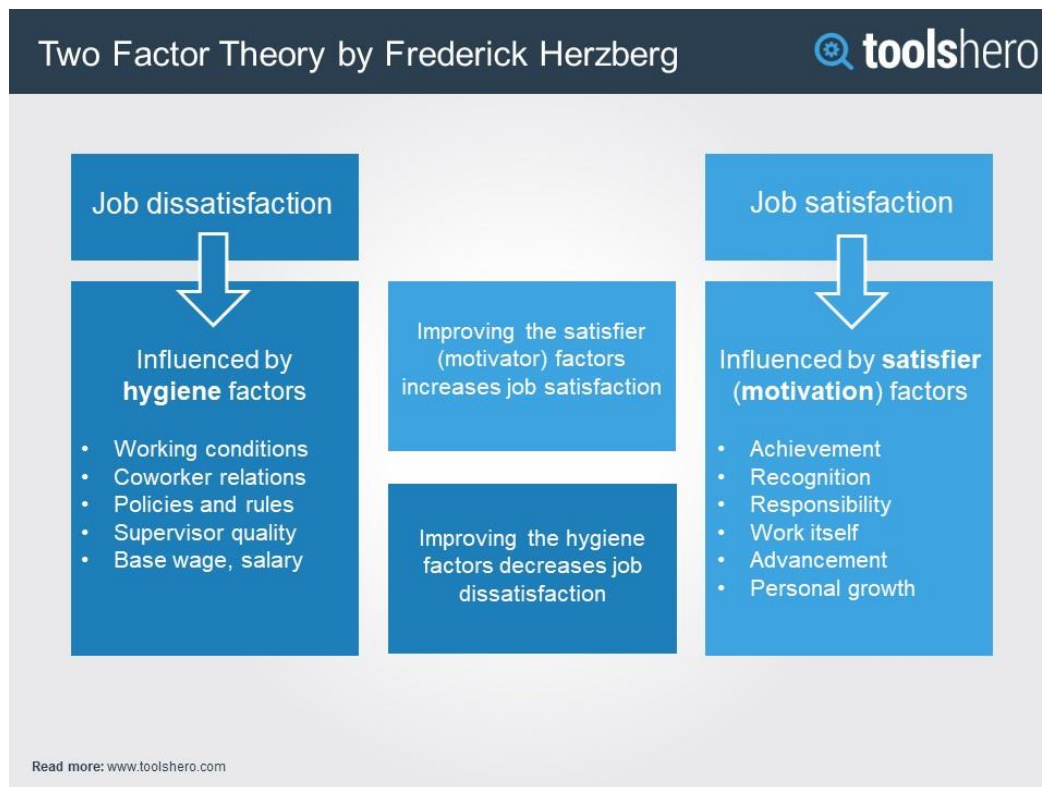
Two Factor Theory by Frederick Herzberg

toolshero

Job dissatisfaction

Influenced by **hygiene** factors

- Working conditions
- Coworker relations
- Policies and rules
- Supervisor quality
- Base wage, salary

Improving the satisfier (motivator) factors increases job satisfaction

Improving the hygiene factors decreases job dissatisfaction

Job satisfaction

Influenced by **satisfier** (**motivation**) factors

- Achievement
- Recognition
- Responsibility
- Work itself
- Advancement
- Personal growth

**Read more:** www.toolshero.com